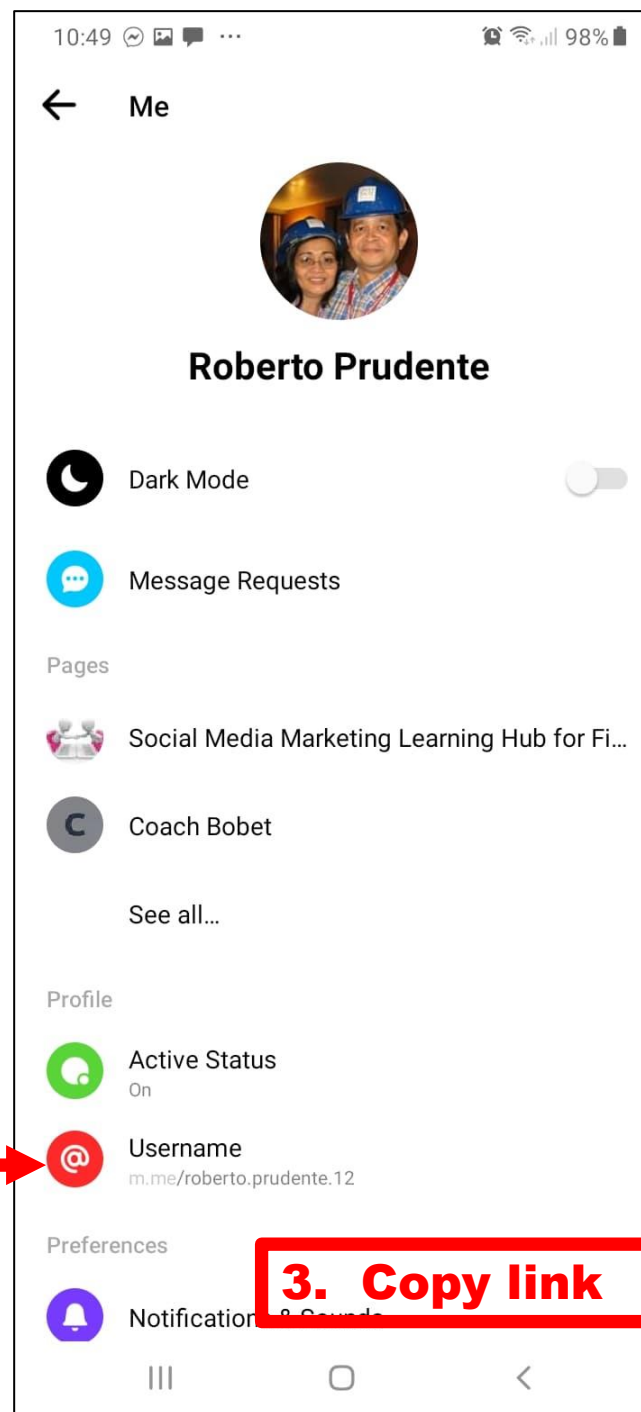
10:49 ···

98%

Me

Roberto Prudente

Dark Mode

Message Requests

Pages

Social Media Marketing Learning Hub for Fi...

C

Coach Bobet

See all...

Profile

Active Status

On

Username

m.me/roberto.prudente.12

Preferences

Notification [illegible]

3. Copy link